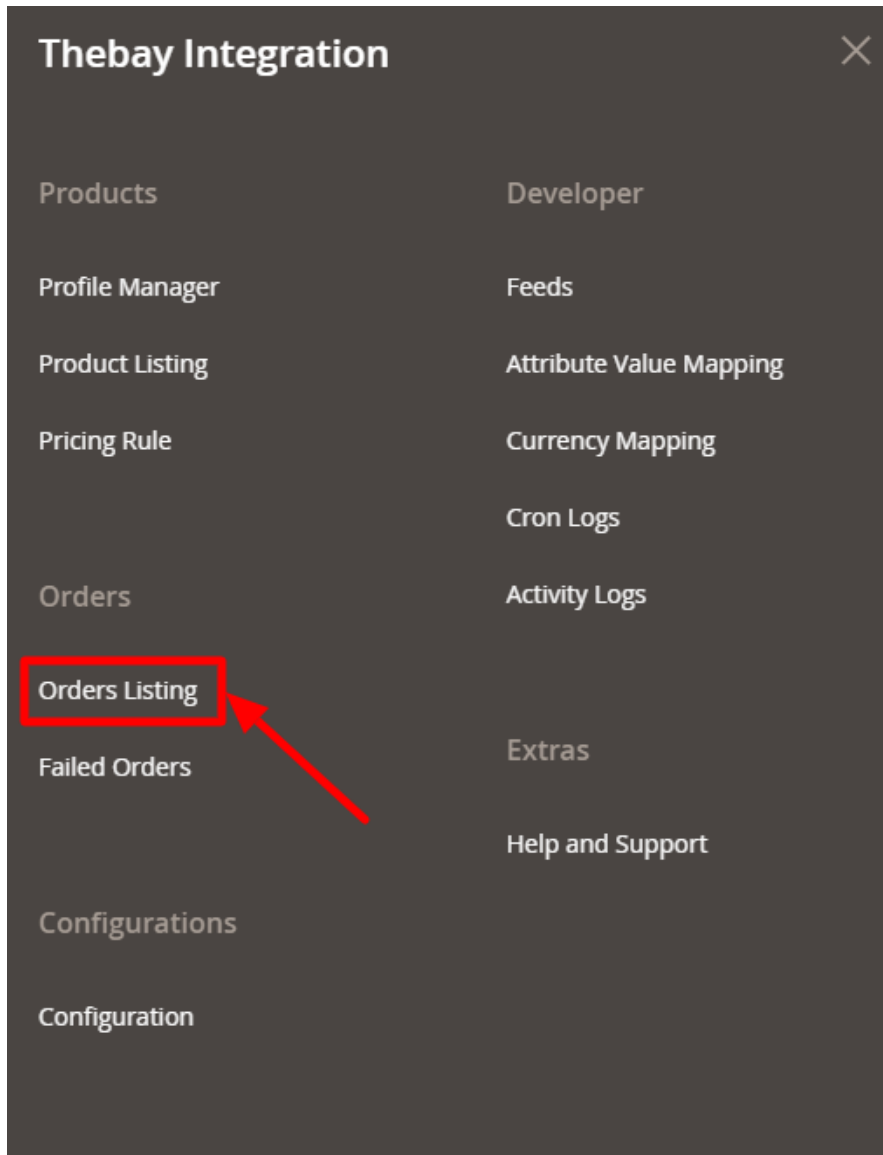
Thebay Integration

Products

Profile Manager

Product Listing

Pricing Rule

Orders

Orders Listing

Failed Orders

Configurations

Configuration

Developer

Feeds

Attribute Value Mapping

Currency Mapping

Cron Logs

Activity Logs

Extras

Help and Support